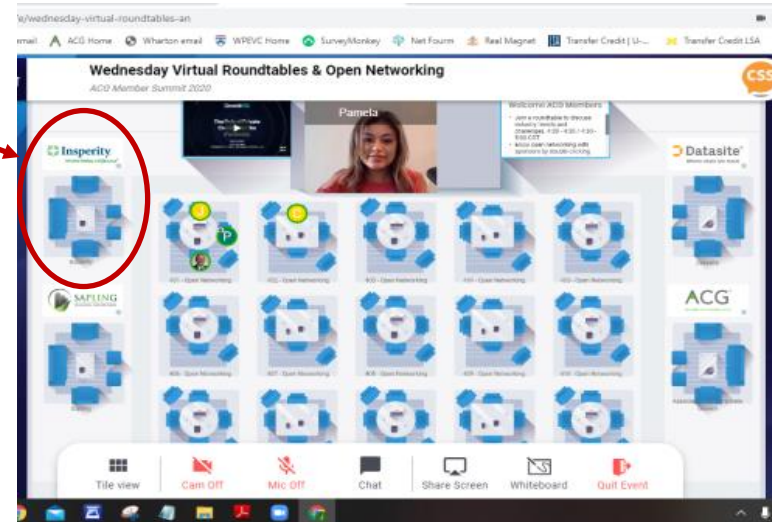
/e/wednesday-virtual-roundtables-an

email ACG Home Wharton email WPEVC Home SurveyMonkey Net Fourm Real Magnet Transfer Credit | U-... Transfer Credit LSA

Wednesday Virtual Roundtables & Open Networking
ACG Member Summit 2020

CSS

Pamela

Welcome ACG Members

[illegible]

Insperity

Datasite

SAPLING

ACG

Tile view Cam Off Mic Off Chat Share Screen Whiteboard Quit Event